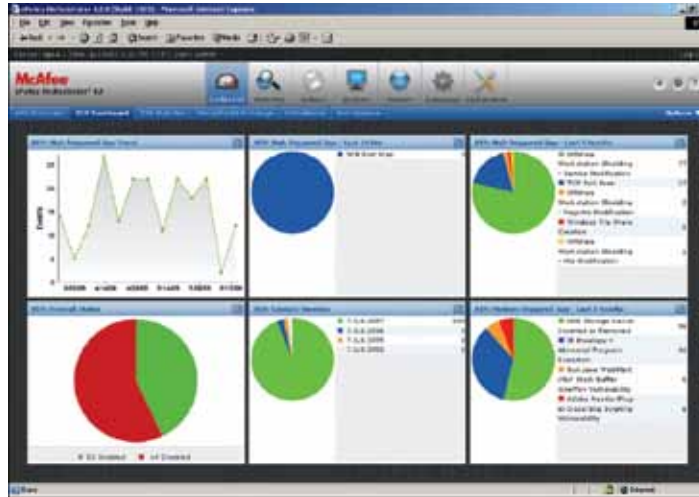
McAfee
ePolicy Orchestrator 4.0

Dashboards

HIPS: Most Triggered Sigs Trend

Events

HIPS: Most Triggered Sigs - Last 24 hrs

HIPS: Overall Status

HIPS: Content Version

HIPS: Most Triggered Sigs - Last 3 months

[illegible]

Internet